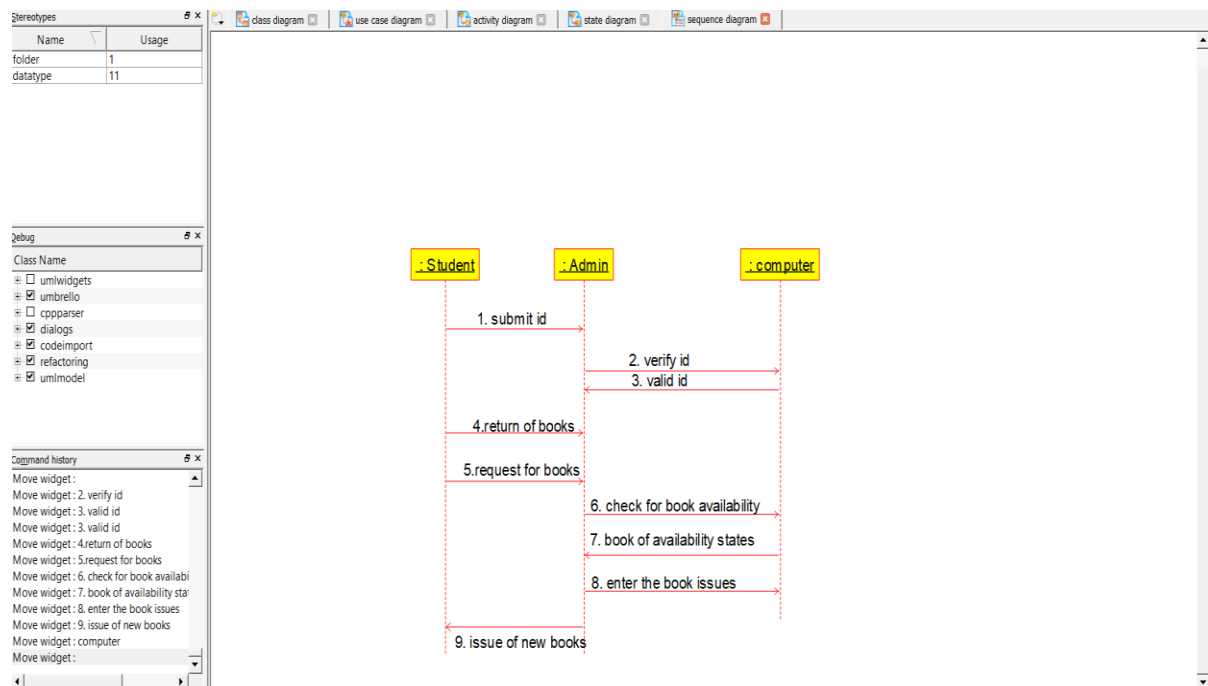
Stereotypes

| Name | Usage |
|---|---|
| folder | 1 |
| datatype | 11 |

Debug

Class Name
umlwidgets
umbrello
cppparser
dialogs
codeimport
refactoring
umlmodel

Command history
Move widget :
Move widget : 2. verify id
Move widget : 3. valid id
Move widget : 3. valid id
Move widget : 4.return of books
Move widget : 5.request for books
Move widget : 6. check for book availabi
Move widget : 7. book of availability stat
Move widget : 8. enter the book issues
Move widget : 9. issue of new books
Move widget : computer
Move widget :

class diagram | use case diagram | activity diagram | state diagram | sequence diagram

: Student
: Admin
: computer

1. submit id
2. verify id
3. valid id
4.return of books
5.request for books
6. check for book availability
7. book of availability states
8. enter the book issues
9. issue of new books